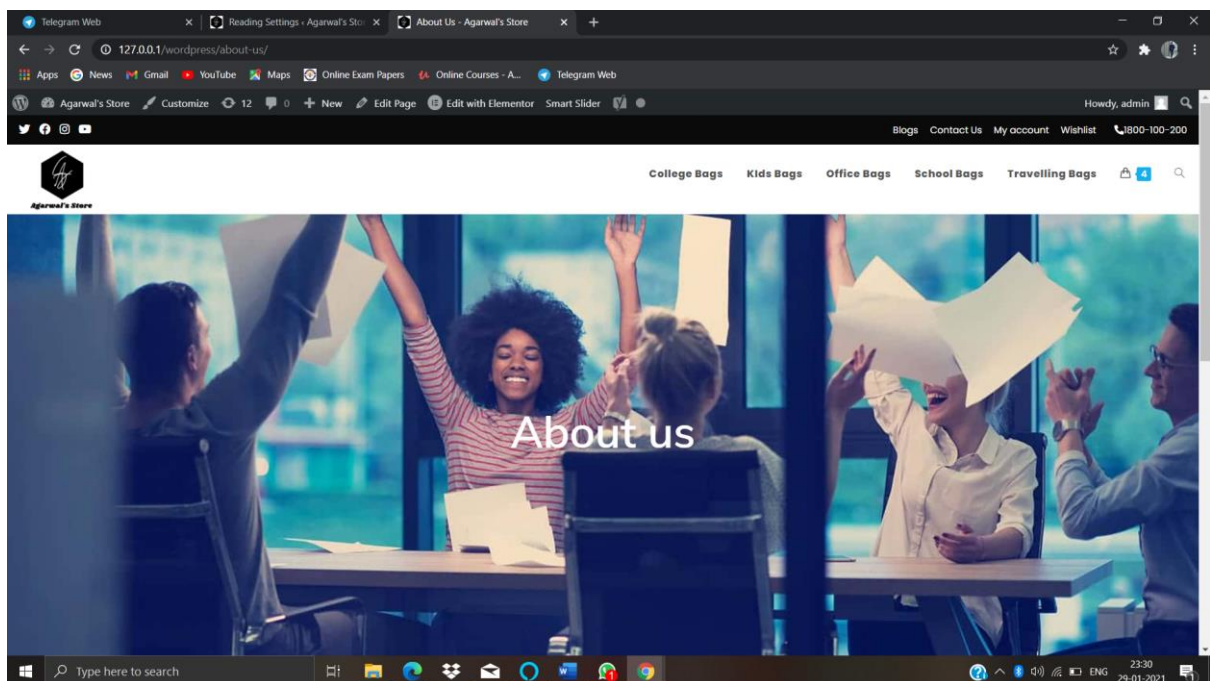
Telegram Web
Reading Settings ‹ Agarwal's Sto
About Us - Agarwal's Store
127.0.0.1/wordpress/about-us/
Apps News Gmail YouTube Maps Online Exam Papers Online Courses - A... Telegram Web
Agarwal's Store Customize 12 0 New Edit Page Edit with Elementor Smart Slider
Howdy, admin
Blogs Contact Us My account Wishlist 1800-100-200
Agarwal's Store
College Bags Kids Bags Office Bags School Bags Travelling Bags 4
About us
Type here to search
ENG 23:30 29-01-2021